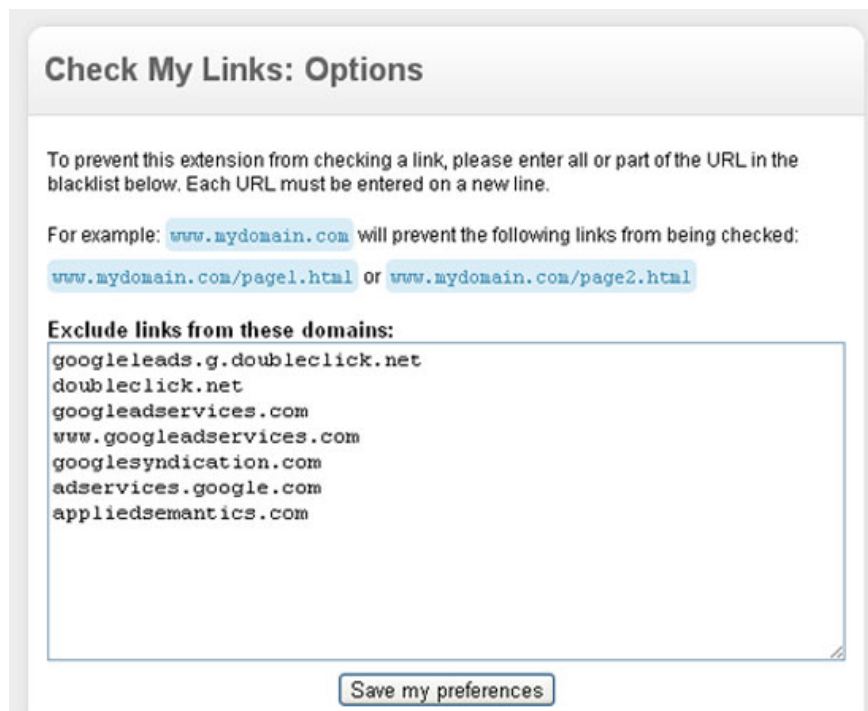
Check My Links: Options

To prevent this extension from checking a link, please enter all or part of the URL in the blacklist below. Each URL must be entered on a new line.

For example: www.mydomain.com will prevent the following links from being checked:

www.mydomain.com/page1.html or www.mydomain.com/page2.html

Exclude links from these domains:
googleleads.g.doubleclick.net
doubleclick.net
googleadservices.com
www.googleadservices.com
googlesyndication.com
adservices.google.com
appliedsemantics.com

Save my preferences